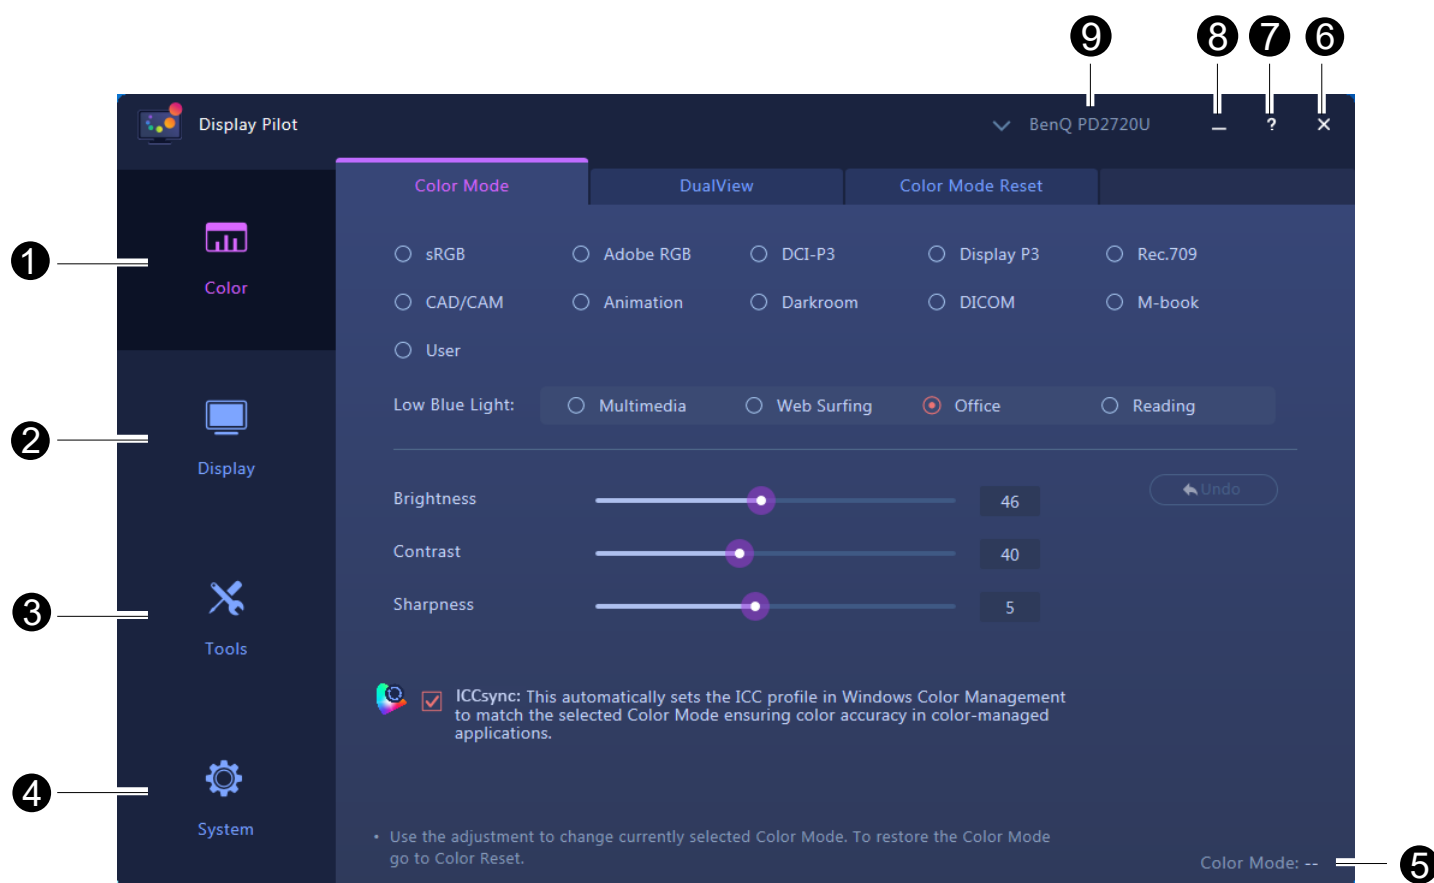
9 8 7 6

Display Pilot

BenQ PD2720U

? ✕

Color Mode DualView Color Mode Reset

1 Color

2 Display

3 Tools

4 System

sRGB Adobe RGB DCI-P3 Display P3 Rec.709

CAD/CAM Animation Darkroom DICOM M-book

User

Low Blue Light: Multimedia Web Surfing Office Reading

Undo

Brightness 46

Contrast 40

Sharpness 5

ICCsync: This automatically sets the ICC profile in Windows Color Management to match the selected Color Mode ensuring color accuracy in color-managed applications.

• Use the adjustment to change currently selected Color Mode. To restore the Color Mode go to Color Reset.

Color Mode: --

5